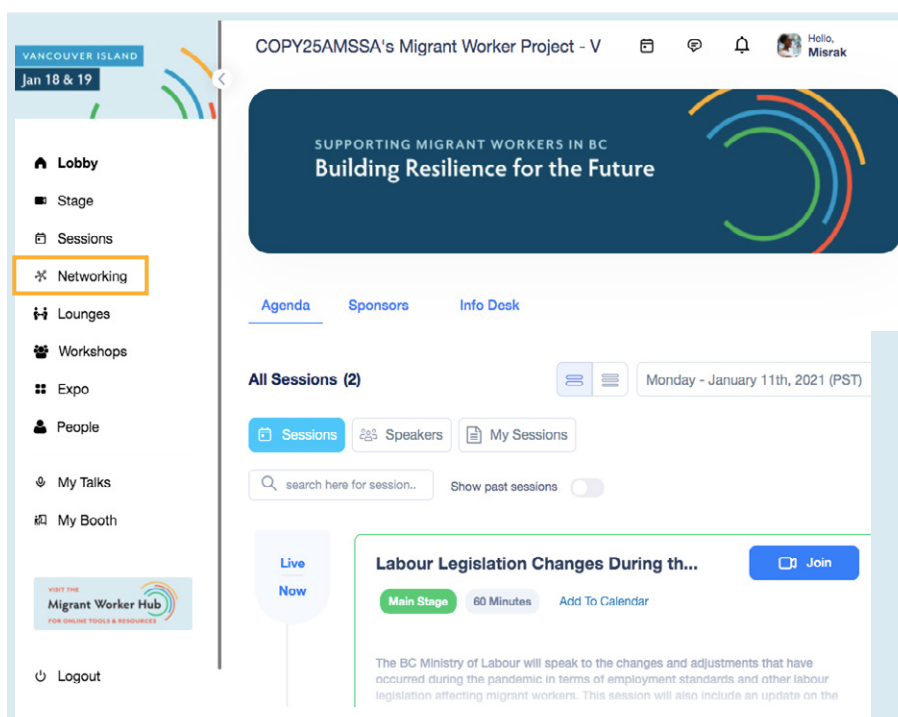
VANCOUVER ISLAND
Jan 18 & 19

Lobby
Stage
Sessions
Networking
Lounges
Workshops
Expo
People

My Talks
My Booth

VISIT THE
Migrant Worker Hub
FOR ONLINE TOOLS & RESOURCES

Logout

COPY25AMSSA's Migrant Worker Project - V

Hello,
Misrak

SUPPORTING MIGRANT WORKERS IN BC
Building Resilience for the Future

Agenda
Sponsors
Info Desk

All Sessions (2)

Monday - January 11th, 2021 (PST)

Sessions
Speakers
My Sessions

search here for session..
Show past sessions

Live
Now

Labour Legislation Changes During th...
Join
Main Stage
60 Minutes
Add To Calendar

The BC Ministry of Labour will speak to the changes and adjustments that have occurred during the pandemic in terms of employment standards and other labour legislation affecting migrant workers. This session will also include an update on the